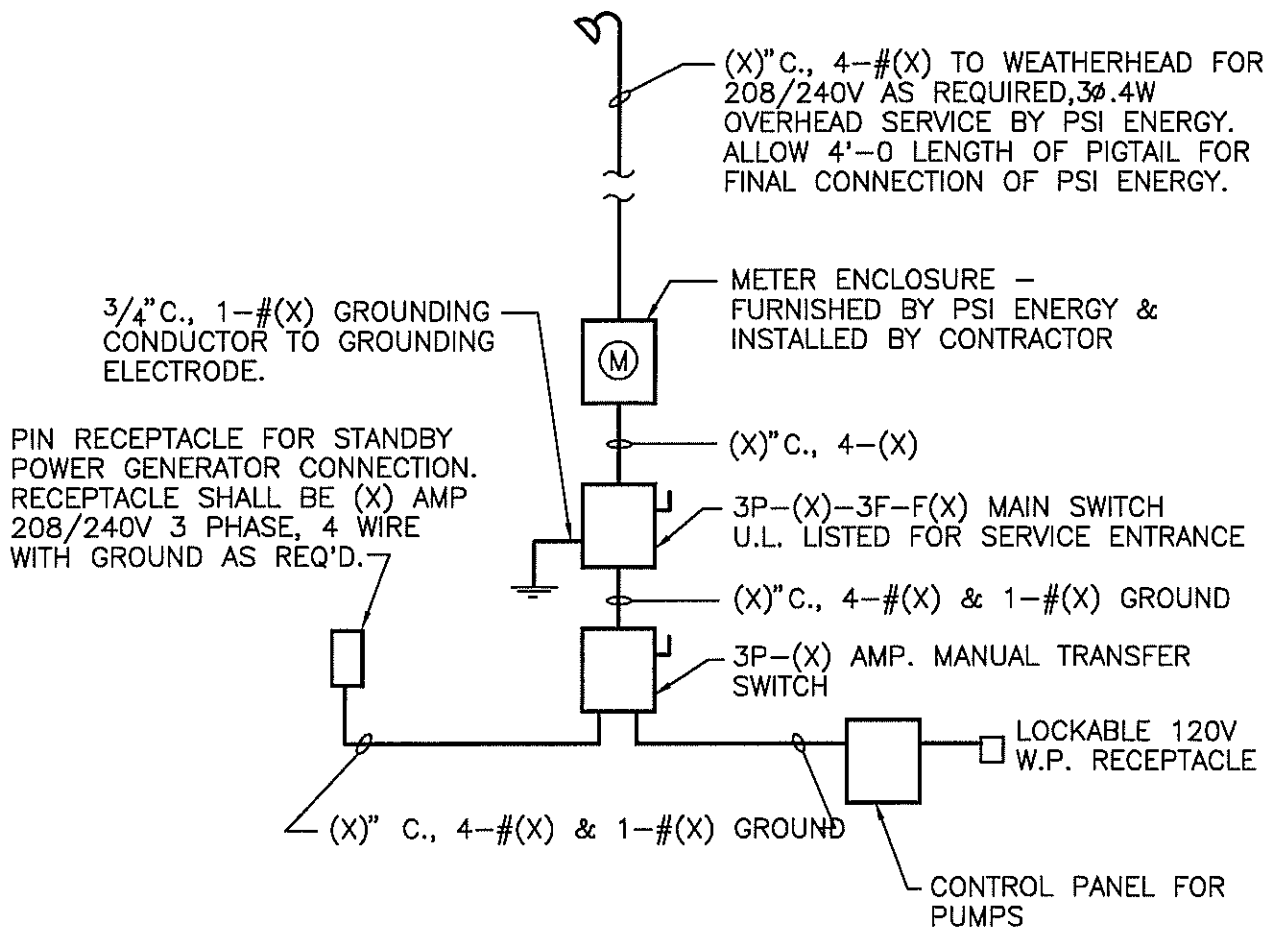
(X)"C., 4–#(X) TO WEATHERHEAD FOR 208/240V AS REQUIRED,3ø.4W OVERHEAD SERVICE BY PSI ENERGY. ALLOW 4'–0 LENGTH OF PIGTAIL FOR FINAL CONNECTION OF PSI ENERGY.

METER ENCLOSURE – FURNISHED BY PSI ENERGY & INSTALLED BY CONTRACTOR

3/4"C., 1–#(X) GROUNDING CONDUCTOR TO GROUNDING ELECTRODE.

M

PIN RECEPTACLE FOR STANDBY POWER GENERATOR CONNECTION. RECEPTACLE SHALL BE (X) AMP 208/240V 3 PHASE, 4 WIRE WITH GROUND AS REQ'D.

(X)"C., 4–(X)

3P–(X)–3F–F(X) MAIN SWITCH U.L. LISTED FOR SERVICE ENTRANCE

(X)"C., 4–#(X) & 1–#(X) GROUND

3P–(X) AMP. MANUAL TRANSFER SWITCH

LOCKABLE 120V W.P. RECEPTACLE

(X)" C., 4–#(X) & 1–#(X) GROUND

CONTROL PANEL FOR PUMPS